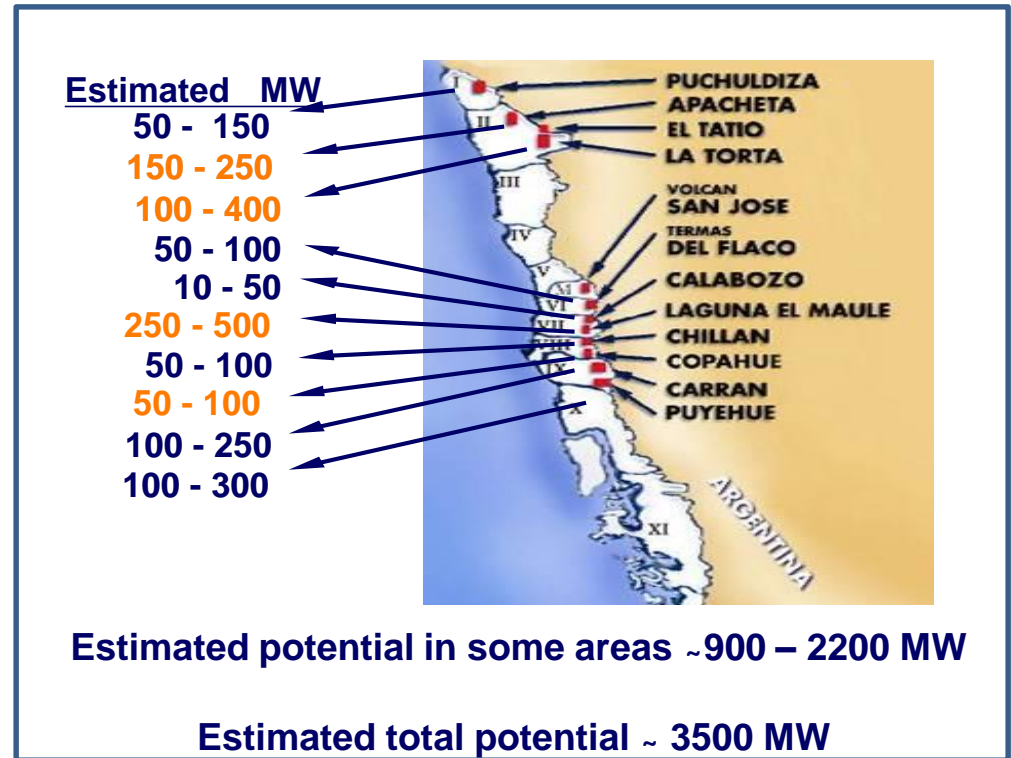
Estimated MW
50 - 150
150 - 250
100 - 400
50 - 100
10 - 50
250 - 500
50 - 100
50 - 100
100 - 250
100 - 300

PUCHULDIZA
APACHETA
EL TATIO
LA TORTA
VOLCAN SAN JOSE
TERMAS DEL FLACO
CALABOZO
LAGUNA EL MAULE
CHILLAN
COPAHUE
CARRAN
PUYEHUE

I
II
III
IV
V
M
VI
VII
VIII
IX
X
XI
ARGENTINA

Estimated potential in some areas ~900 – 2200 MW

Estimated total potential ~ 3500 MW